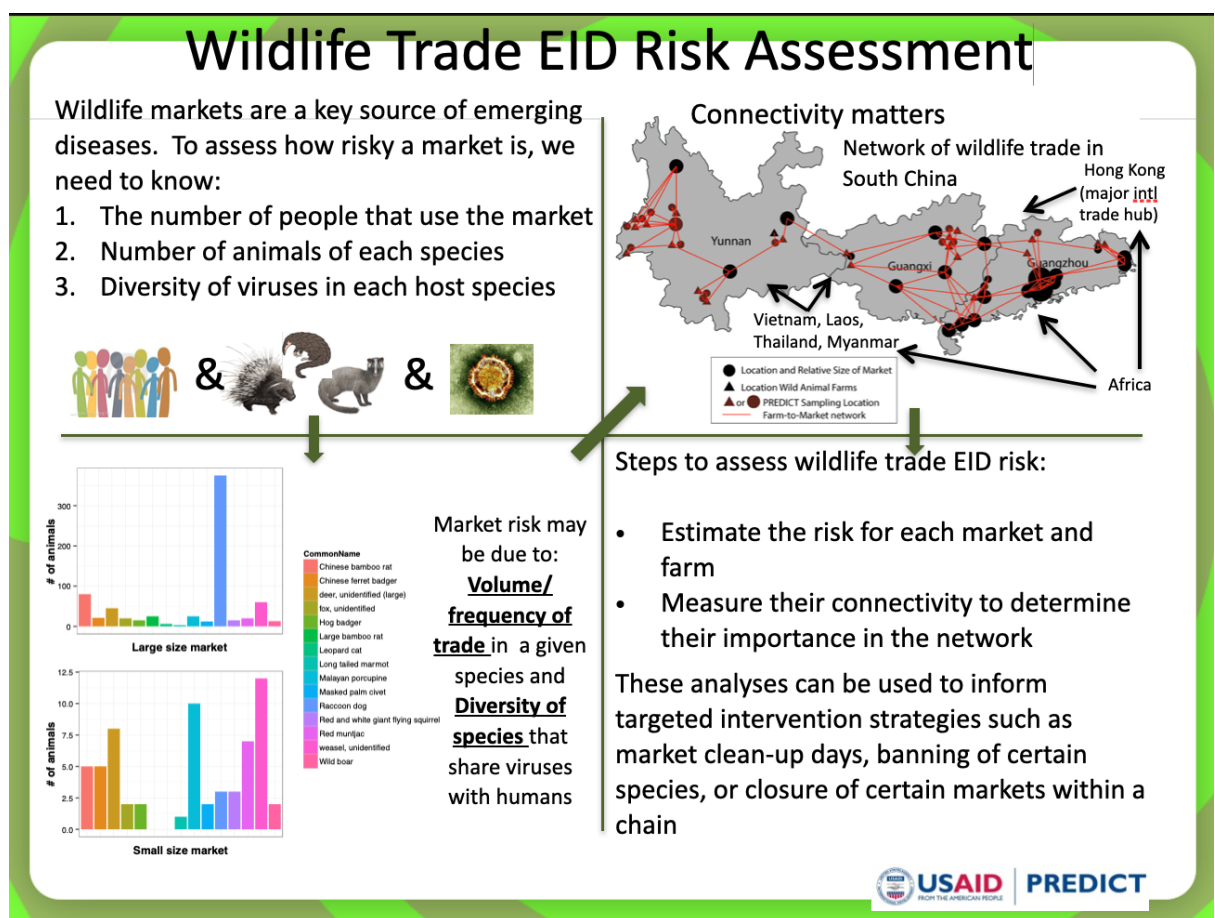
Wildlife Trade EID Risk Assessment

Wildlife markets are a key source of emerging diseases. To assess how risky a market is, we need to know:

1. The number of people that use the market
2. Number of animals of each species
3. Diversity of viruses in each host species

& &

Connectivity matters

Network of wildlife trade in South China

Hong Kong (major intl trade hub)

Yunnan

Guangxi

Guangzhou

Vietnam, Laos, Thailand, Myanmar

Africa

Location and Relative Size of Market
Location Wild Animal Farms
or PREDICT Sampling Location
Farm-to-Market network

# of animals
300
200
100
0
Large size market

# of animals
12.5
10.0
7.5
5.0
2.5
0.0
Small size market

CommonName
Chinese bamboo rat
Chinese ferret badger
deer, unidentified (large)
fox, unidentified
Hog badger
Large bamboo rat
Leopard cat
Long tailed marmot
Malayan porcupine
Masked palm civet
Raccoon dog
Red and white giant flying squirrel
Red muntjac
weasel, unidentified
Wild boar

Market risk may be due to: **Volume/ frequency of trade** in a given species and **Diversity of species** that share viruses with humans

Steps to assess wildlife trade EID risk:

• Estimate the risk for each market and farm
• Measure their connectivity to determine their importance in the network

These analyses can be used to inform targeted intervention strategies such as market clean-up days, banning of certain species, or closure of certain markets within a chain

USAID FROM THE AMERICAN PEOPLE | PREDICT